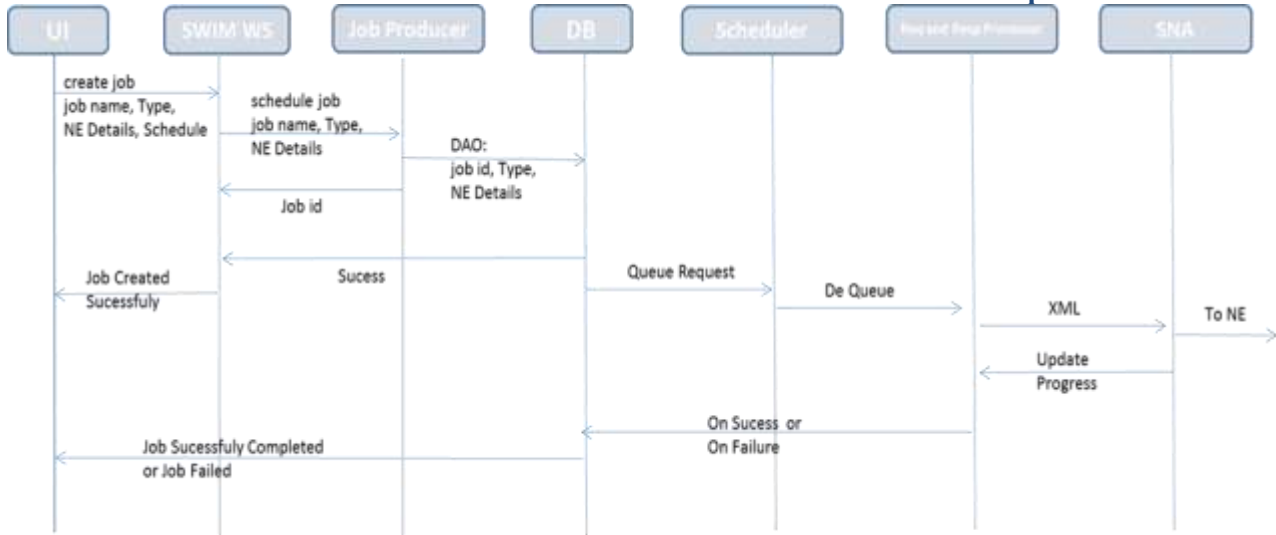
UI

SWIM WS

Job Producer

DB

Scheduler

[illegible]

SNA

create job
job name, Type,
NE Details, Schedule

schedule job
job name, Type,
NE Details

DAO:
job id, Type,
NE Details

Job id

Job Created
Sucessfuly

Sucess

Queue Request

De Queue

XML

To NE

Update
Progress

On Sucess or
On Failure

Job Sucessfuly Completed
or Job Failed